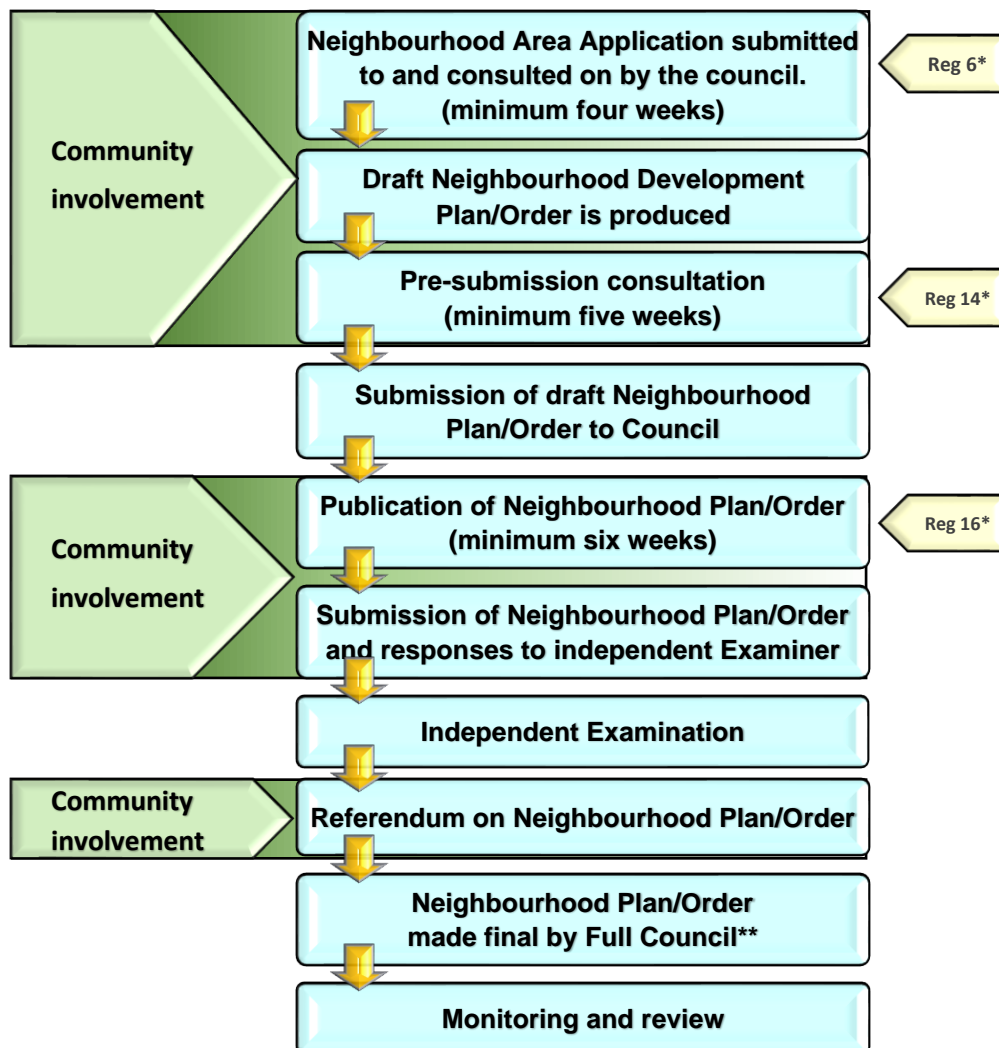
Community involvement

Neighbourhood Area Application submitted to and consulted on by the council. (minimum four weeks)

Reg 6*

Draft Neighbourhood Development Plan/Order is produced

Pre-submission consultation (minimum five weeks)

Reg 14*

Submission of draft Neighbourhood Plan/Order to Council

Community involvement

Publication of Neighbourhood Plan/Order (minimum six weeks)

Reg 16*

Submission of Neighbourhood Plan/Order and responses to independent Examiner

Independent Examination

Community involvement

Referendum on Neighbourhood Plan/Order

Neighbourhood Plan/Order made final by Full Council**

Monitoring and review